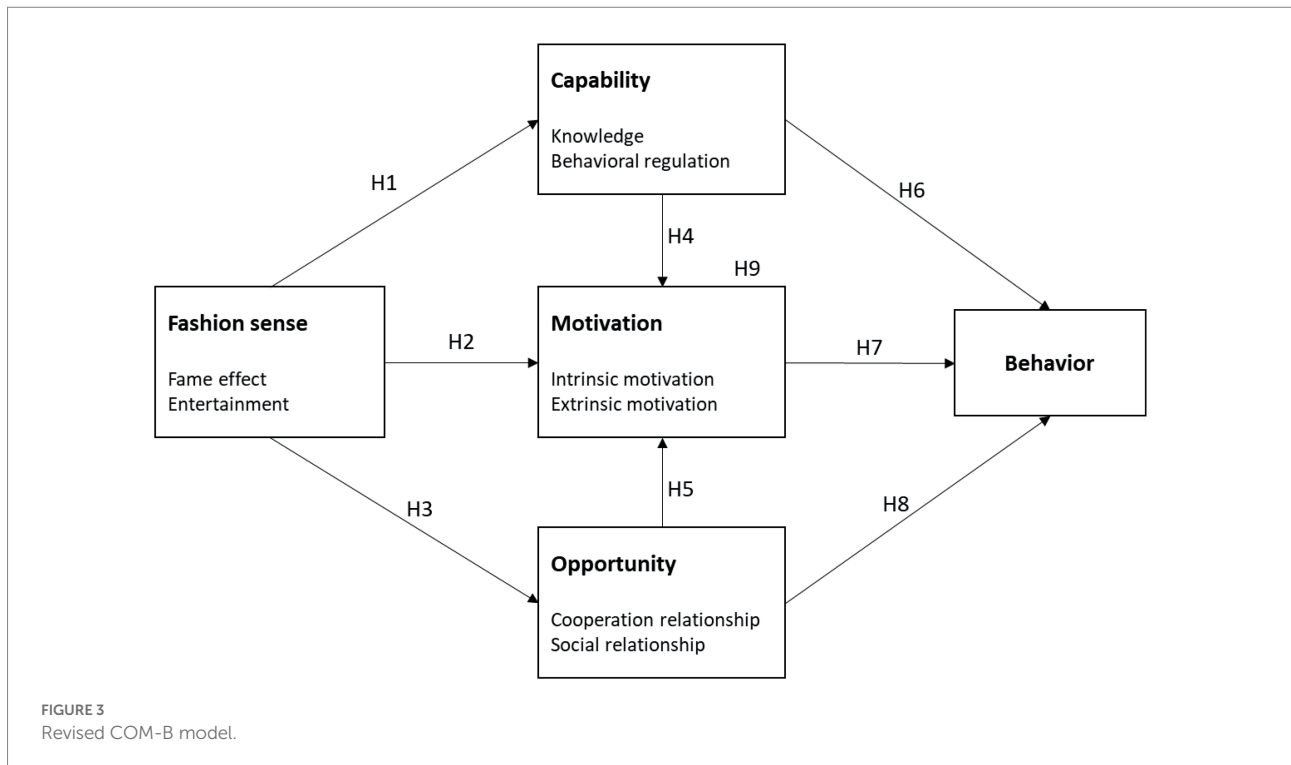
Capability

Knowledge
Behavioral regulation

H1

H6

H4

H9

Fashion sense

Fame effect
Entertainment

H2

Motivation

Intrinsic motivation
Extrinsic motivation

H7

Behavior

H3

H5

H8

Opportunity

Cooperation relationship
Social relationship

FIGURE 3
Revised COM-B model.